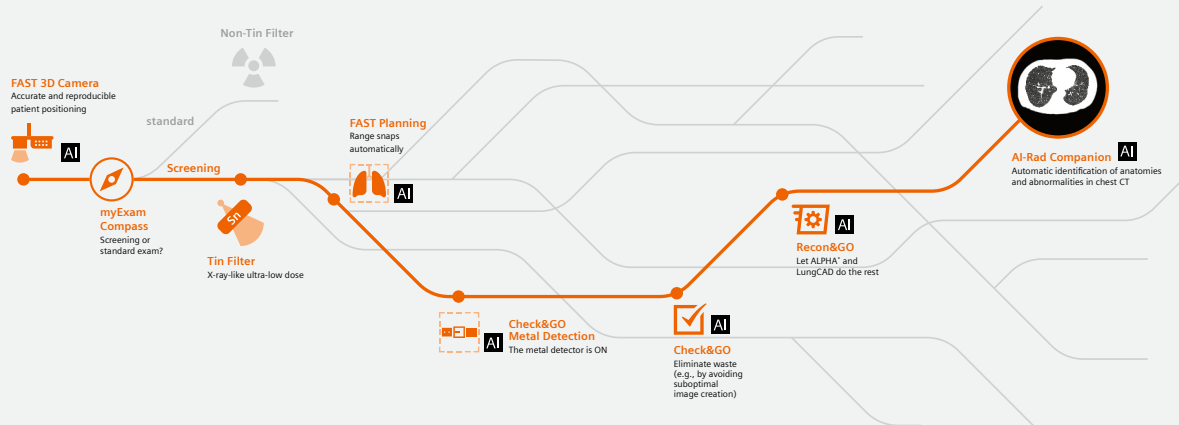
Non-Tin Filter

FAST 3D Camera
Accurate and reproducible patient positioning

AI

standard

Screening

myExam Compass
Screening or standard exam?

Sn

Tin Filter
X-ray-like ultra-low dose

FAST Planning
Range snaps automatically

AI

AI

Check&GO Metal Detection
The metal detector is ON

AI

Check&GO
Eliminate waste (e.g., by avoiding suboptimal image creation)

AI

Recon&GO
Let ALPHA* and LungCAD do the rest

AI-Rad Companion
Automatic identification of anatomies and abnormalities in chest CT

AI